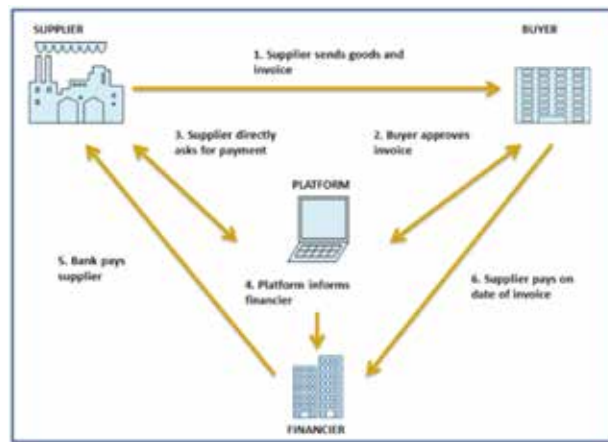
SUPPLIER

BUYER

1. Supplier sends goods and invoice

3. Supplier directly asks for payment

2. Buyer approves invoice

PLATFORM

5. Bank pays supplier

4. Platform informs financier

6. Supplier pays on date of invoice

FINANCIER